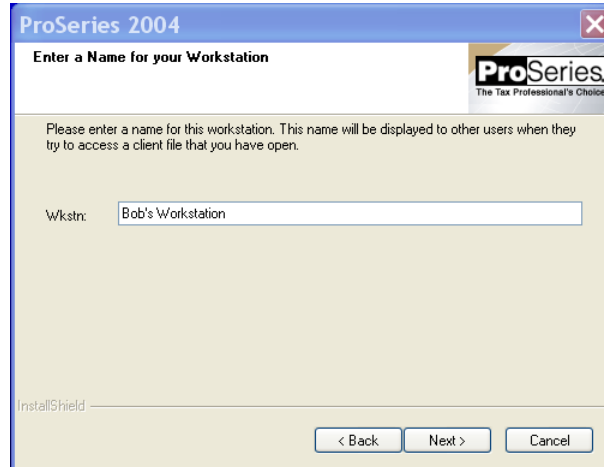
ProSeries 2004

Enter a Name for your Workstation

ProSeries
The Tax Professional's Choice

Please enter a name for this workstation. This name will be displayed to other users when they try to access a client file that you have open.

Wkstn: Bob's Workstation

InstallShield

< Back Next > Cancel